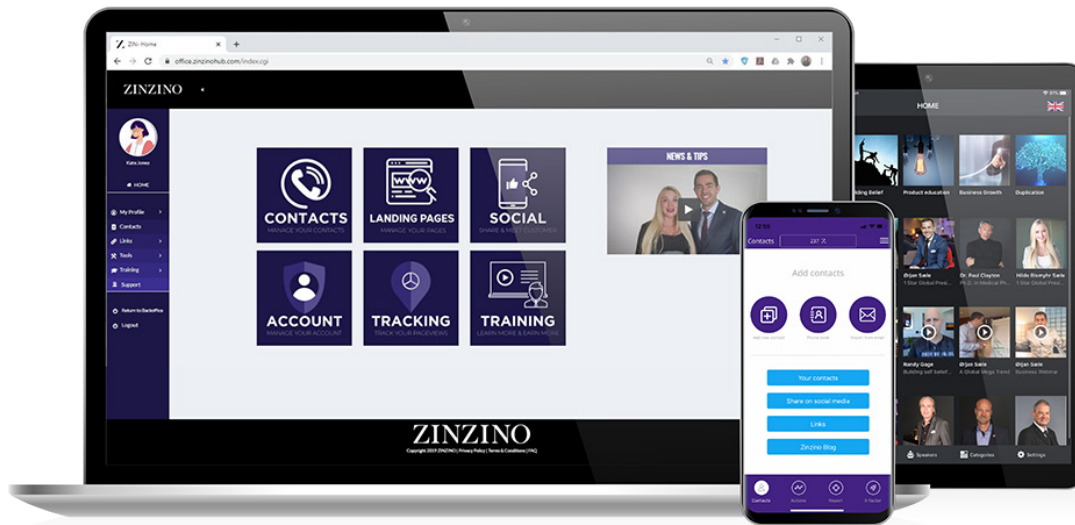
ZIN-Home
office.zinzinohub.com/index.cgi
ZINZINO
Kate Jones
HOME
My Profile
Contacts
Links
Tools
Training
Support
Return to BackOffice
Logout

CONTACTS
MANAGE YOUR CONTACTS
LANDING PAGES
MANAGE YOUR PAGES
SOCIAL
SHARE & MEET CUSTOMER
ACCOUNT
MANAGE YOUR ACCOUNT
TRACKING
TRACK YOUR PAGEVIEWS
TRAINING
LEARN MORE & EARN MORE

NEWS & TIPS

ZINZINO
Copyright 2019 ZINZINO | Privacy Policy | Terms & Conditions | FAQ

12:55
Contacts
Add contacts
Your contacts
Share on social media
Links
Zinzino Blog
Contacts
Actions
Report
X-factor

HOME
Building Belief
Product education
Business Growth
Duplication
Ørjan Saele
Dr. Paul Clayton
Hilde Rismyhr Saele
Randy Gage
Ørjan Saele
Ørjan Saele
Speakers
Categories
Settings